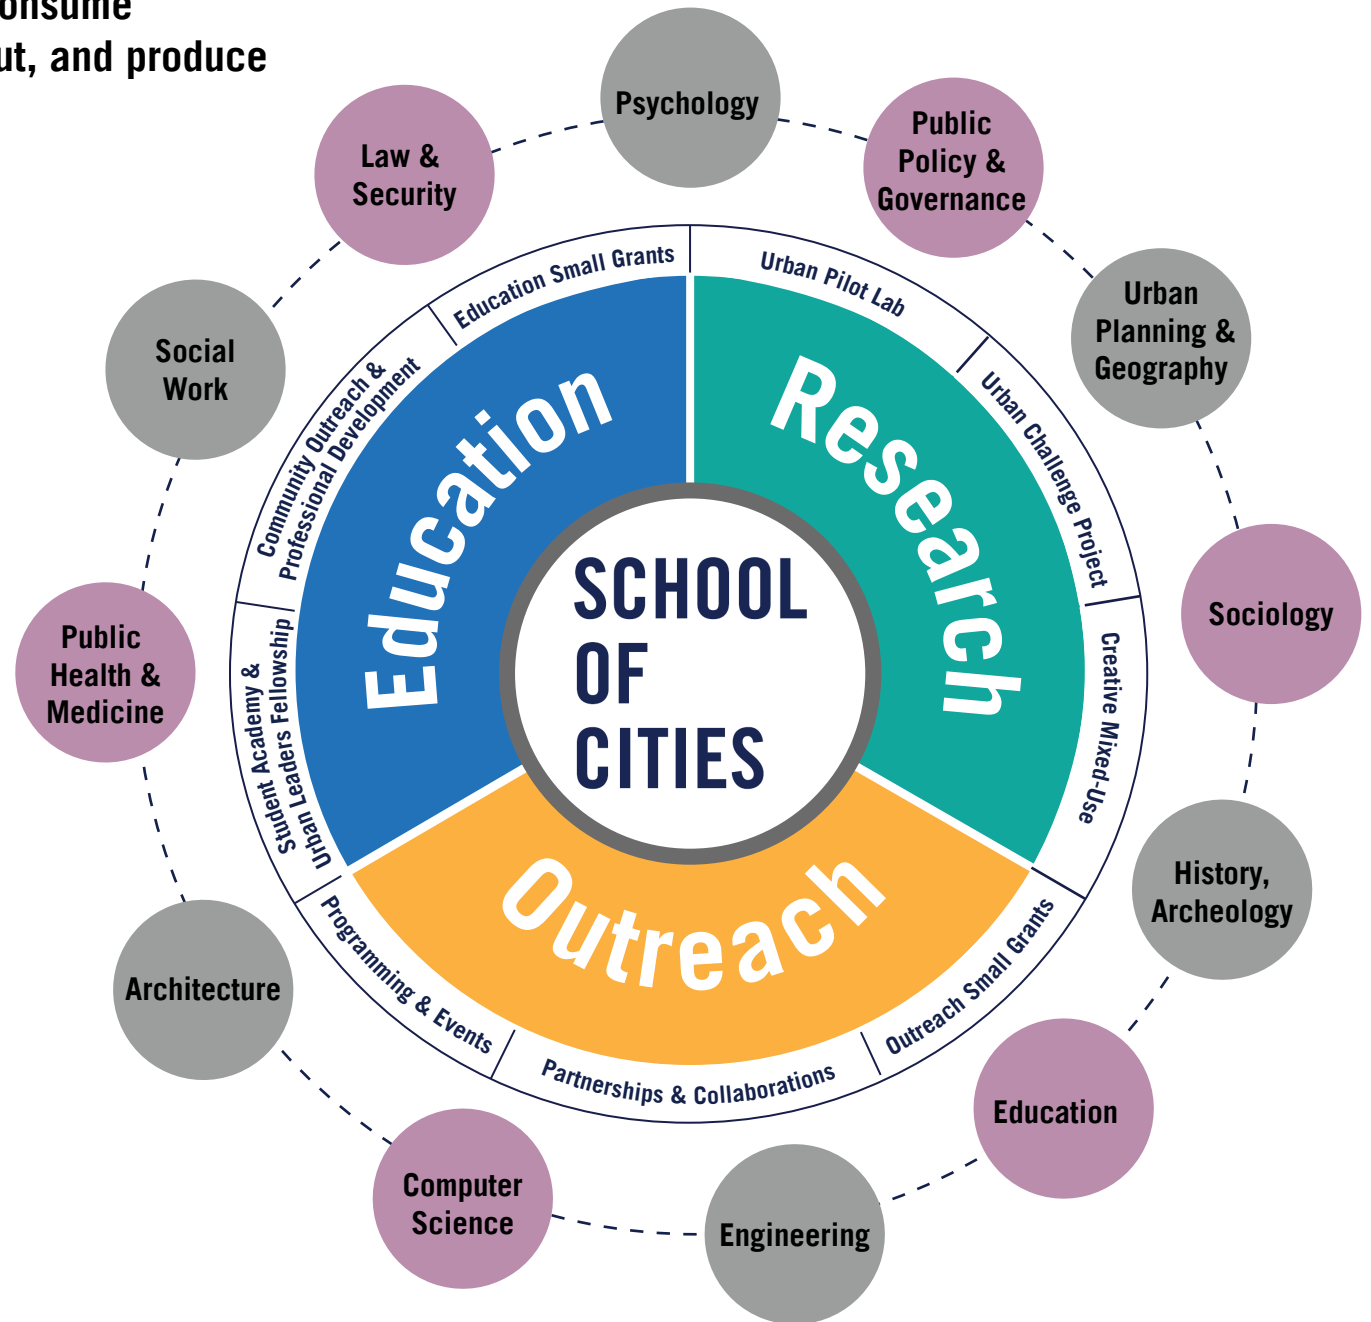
onsume
ut, and produce

Psychology

Public Policy & Governance

Urban Planning & Geography

Sociology

History, Archeology

Education

Engineering

Computer Science

Architecture

Public Health & Medicine

Social Work

Law & Security

Education Small Grants

Urban Pilot Lab

Urban Challenge Project

Creative Mixed-Use

Outreach Small Grants

Partnerships & Collaborations

Programming & Events

Student Academy & Urban Leaders Fellowship

Community Outreach & Professional Development

Education

Research

Outreach

SCHOOL OF CITIES